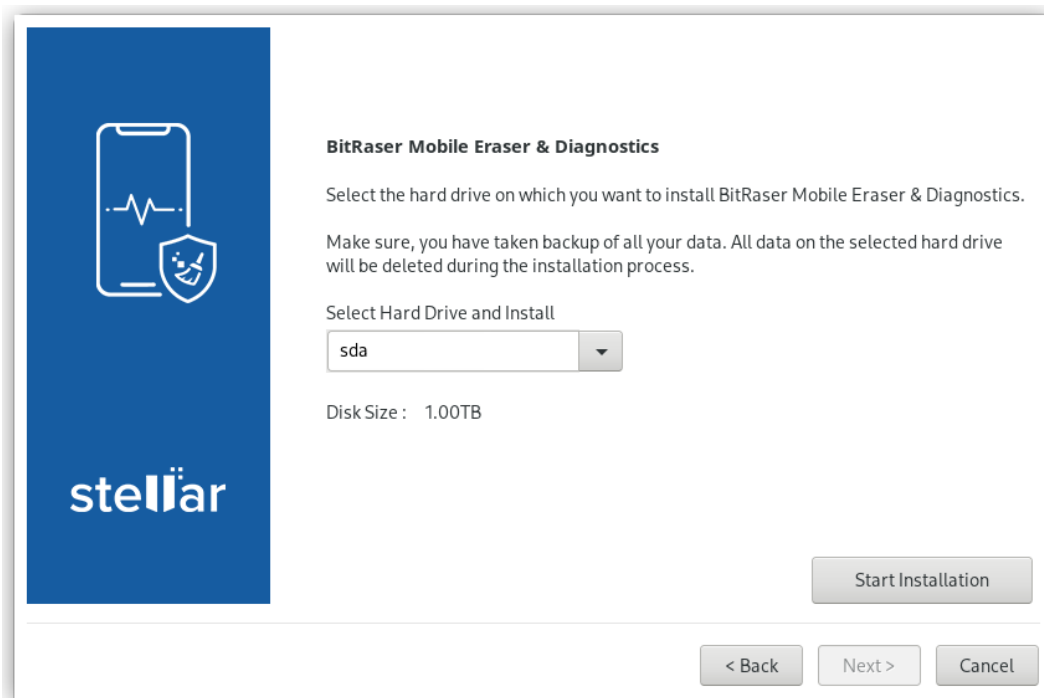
stellar

BitRaser Mobile Eraser & Diagnostics

Select the hard drive on which you want to install BitRaser Mobile Eraser & Diagnostics.

Make sure, you have taken backup of all your data. All data on the selected hard drive will be deleted during the installation process.

Select Hard Drive and Install

sda

Disk Size : 1.00TB

Start Installation

< Back

Next >

Cancel